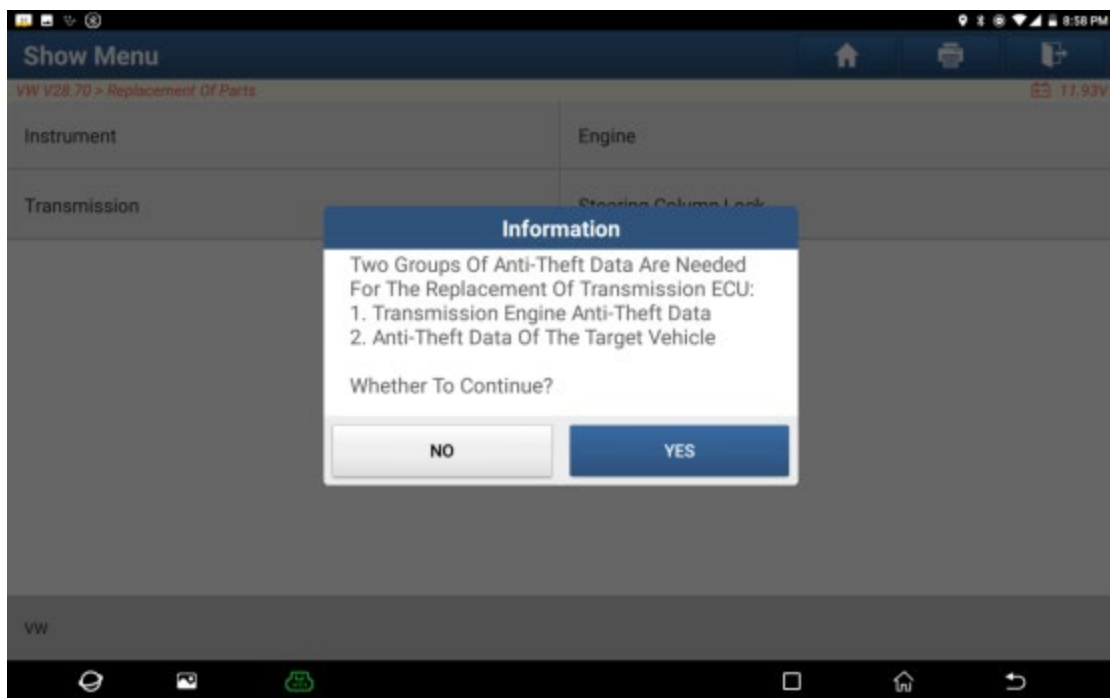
8:58 PM
Show Menu
VW V28.70 > Replacement Of Parts
11.93V
Instrument
Engine
Transmission
Steering Column Lock
Information
Two Groups Of Anti-Theft Data Are Needed For The Replacement Of Transmission ECU:
1. Transmission Engine Anti-Theft Data
2. Anti-Theft Data Of The Target Vehicle

Whether To Continue?
NO
YES
VW